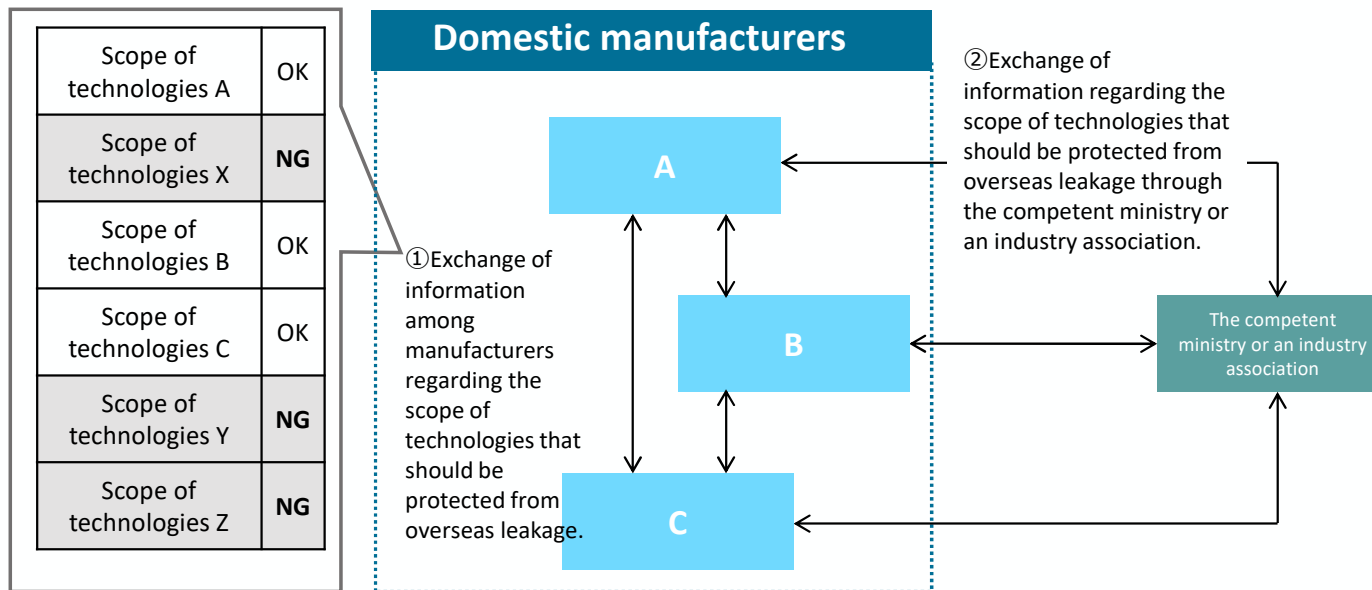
| Scope of technologies A | OK |
|---|---|
| Scope of technologies X | NG |
| Scope of technologies B | OK |
| Scope of technologies C | OK |
| Scope of technologies Y | NG |
| Scope of technologies Z | NG |

Domestic manufacturers

②Exchange of information regarding the scope of technologies that should be protected from overseas leakage through the competent ministry or an industry association.

A

①Exchange of information among manufacturers regarding the scope of technologies that should be protected from overseas leakage.

B

The competent ministry or an industry association

C